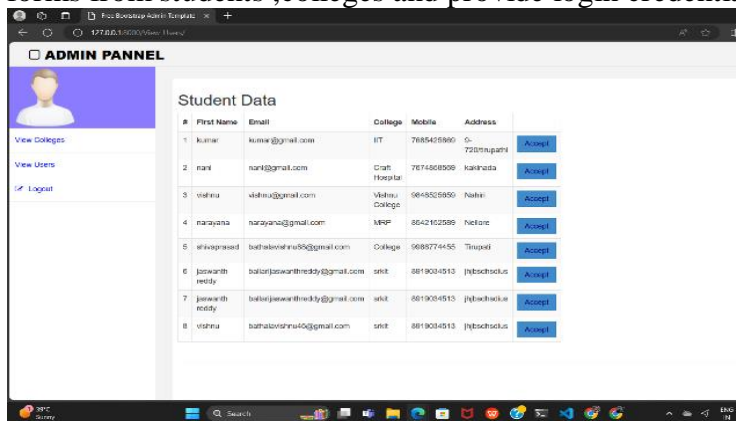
forms from students ,colleges and provide login credentia

Free Bootstrap Admin Template

127.0.0.1:8000/View Users/

ADMIN PANNEL

View Colleges

View Users

Logout

Student Data

| # | First Name | Email | College | Mobile | Address | |
|---|---|---|---|---|---|---|
| 1 | kumar | kumar@gmail.com | IIT | 7685425890 | 9-728/tirupathi | Accept |
| 2 | nani | nani@gmail.com | Craft Hospital | 7674868569 | kakinada | Accept |
| 3 | vishnu | vishnu@gmail.com | Vishnu College | 9848525659 | Nabiri | Accept |
| 4 | narayana | narayana@gmail.com | MRP | 8842162589 | Nellore | Accept |
| 5 | shivaprasad | bathalavishnu88@gmail.com | College | 9988774455 | Tirupati | Accept |
| 6 | jaswanth reddy | ballarijaswanthreddy@gmail.com | srkit | 8819034513 | jhjbschsdus | Accept |
| 7 | jaswanth reddy | ballarijaswanthreddy@gmail.com | srkit | 8819034513 | jhjbschsdus | Accept |
| 8 | vishnu | bathalavishnu46@gmail.com | srkit | 8819034513 | jhjbschsdus | Accept |

38°C Sunny

Search

ENG IN